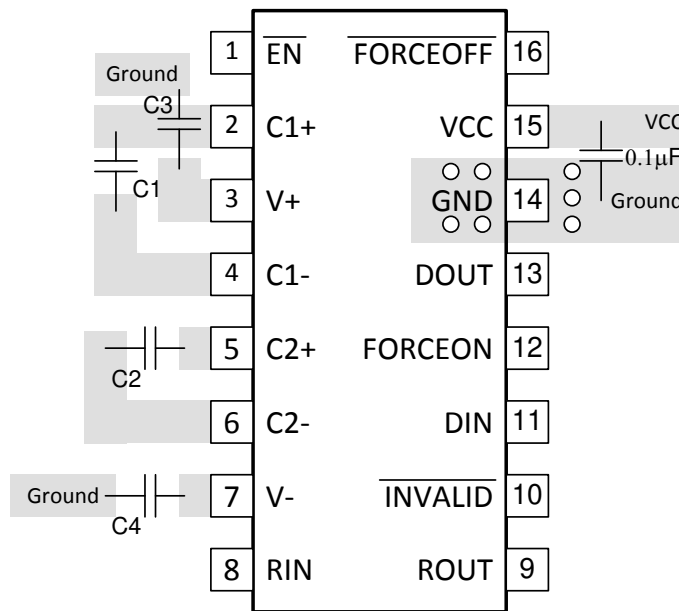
Ground
C3
C1
C2
Ground
C4
1 $\overline{EN}$
2 C1+
3 V+
4 C1-
5 C2+
6 C2-
7 V-
8 RIN
$\overline{FORCEOFF}$ 16
VCC 15
GND 14
DOUT 13
FORCEON 12
DIN 11
$\overline{INVALID}$ 10
ROUT 9
VCC
$0.1\mu F$
Ground